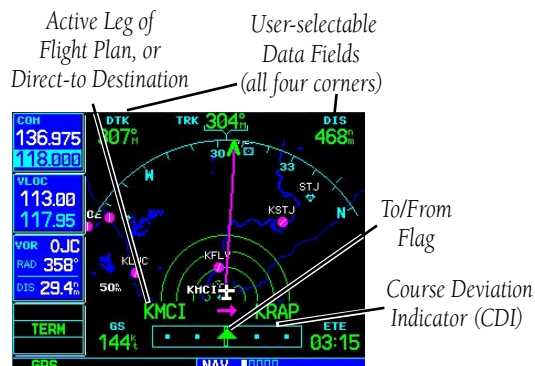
Active Leg of Flight Plan, or Direct-to Destination

User-selectable Data Fields (all four corners)

COM
136.975
118.000

VLOC
113.00
117.95

VOR OJC
RAD 358°
DIS 29.4nm

TERM

GPS

DTK 307°M
TRK 304°M
DIS 468nm

30
33
W
N
STJ
KSTJ
C2
KLXC
KFLV
KMCI
50nm

KMCI → KRAP

GS 144kt
ETE 03:15

NAV

To/From Flag

Course Deviation Indicator (CDI)